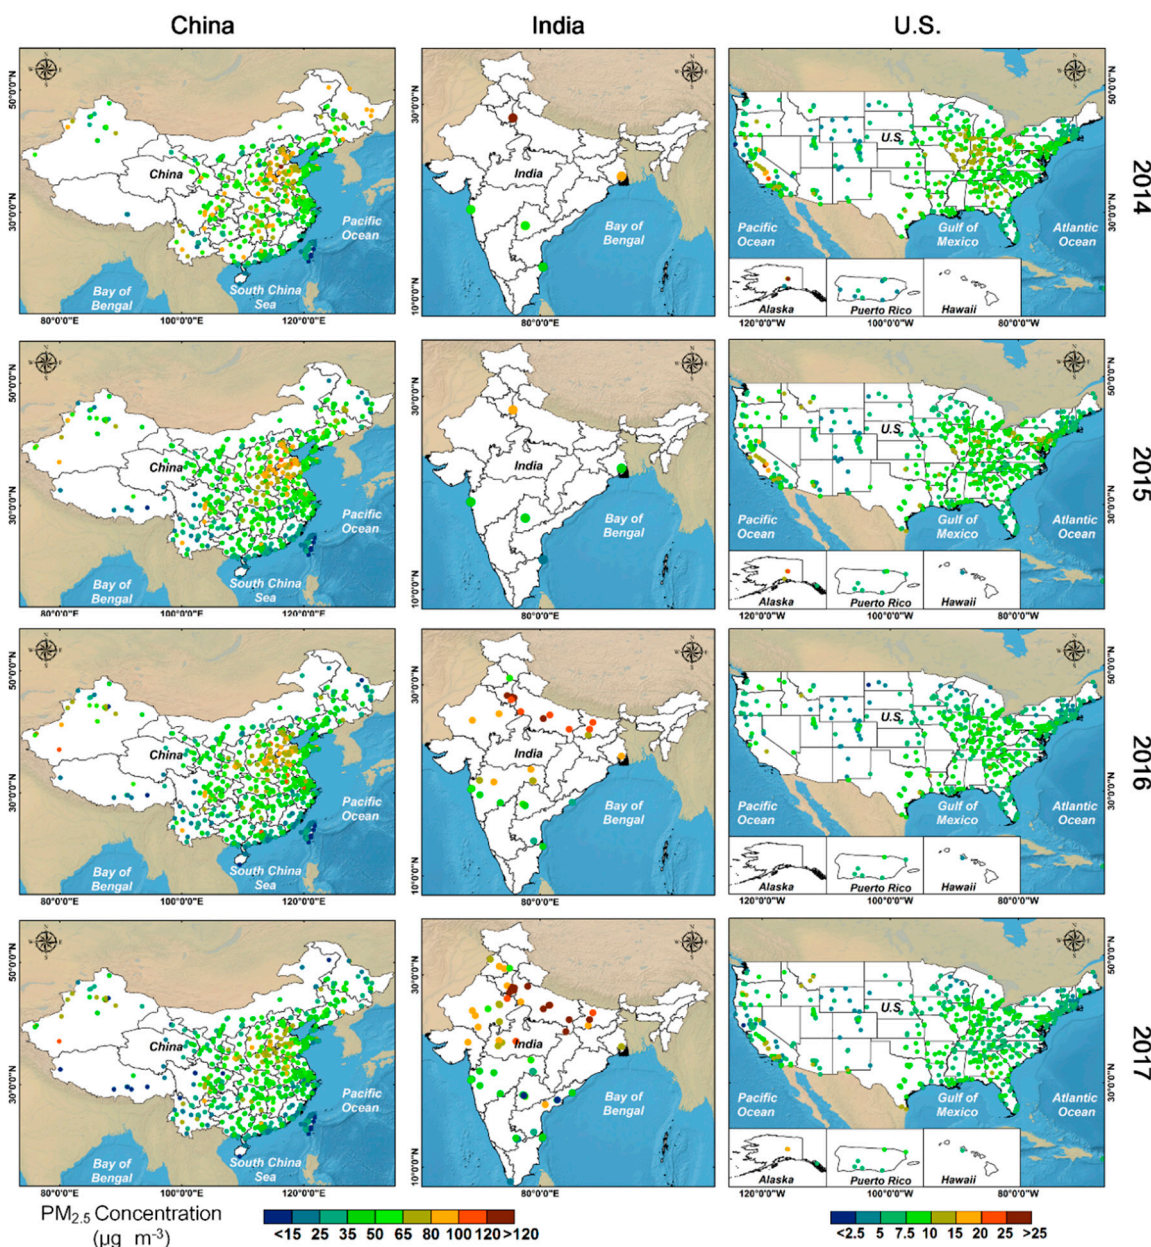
China India U.S.

2014

50°0'0"N
30°0'0"N
China
Pacific Ocean
Bay of Bengal
South China Sea
80°0'0"E 100°0'0"E 120°0'0"E

30°0'0"N
10°0'0"N
India
Bay of Bengal
80°0'0"E

U.S.
Pacific Ocean
Gulf of Mexico
Atlantic Ocean
Alaska
Puerto Rico
Hawaii
120°0'0"W 100°0'0"W 80°0'0"W
50°0'0"N
30°0'0"N

2015

50°0'0"N
30°0'0"N
China
Pacific Ocean
Bay of Bengal
South China Sea
80°0'0"E 100°0'0"E 120°0'0"E

30°0'0"N
10°0'0"N
India
Bay of Bengal
80°0'0"E

U.S.
Pacific Ocean
Gulf of Mexico
Atlantic Ocean
Alaska
Puerto Rico
Hawaii
120°0'0"W 100°0'0"W 80°0'0"W
50°0'0"N
30°0'0"N

2016

50°0'0"N
30°0'0"N
China
Pacific Ocean
Bay of Bengal
South China Sea
80°0'0"E 100°0'0"E 120°0'0"E

30°0'0"N
10°0'0"N
India
Bay of Bengal
80°0'0"E

U.S.
Pacific Ocean
Gulf of Mexico
Atlantic Ocean
Alaska
Puerto Rico
Hawaii
120°0'0"W 100°0'0"W 80°0'0"W
50°0'0"N
30°0'0"N

2017

50°0'0"N
30°0'0"N
China
Pacific Ocean
Bay of Bengal
South China Sea
80°0'0"E 100°0'0"E 120°0'0"E

30°0'0"N
10°0'0"N
India
Bay of Bengal
80°0'0"E

U.S.
Pacific Ocean
Gulf of Mexico
Atlantic Ocean
Alaska
Puerto Rico
Hawaii
120°0'0"W 100°0'0"W 80°0'0"W
50°0'0"N
30°0'0"N

$PM_{2.5}$ Concentration ($\mu g\ m^{-3}$)
<15 25 35 50 65 80 100 120 >120
<2.5 5 7.5 10 15 20 25 >25